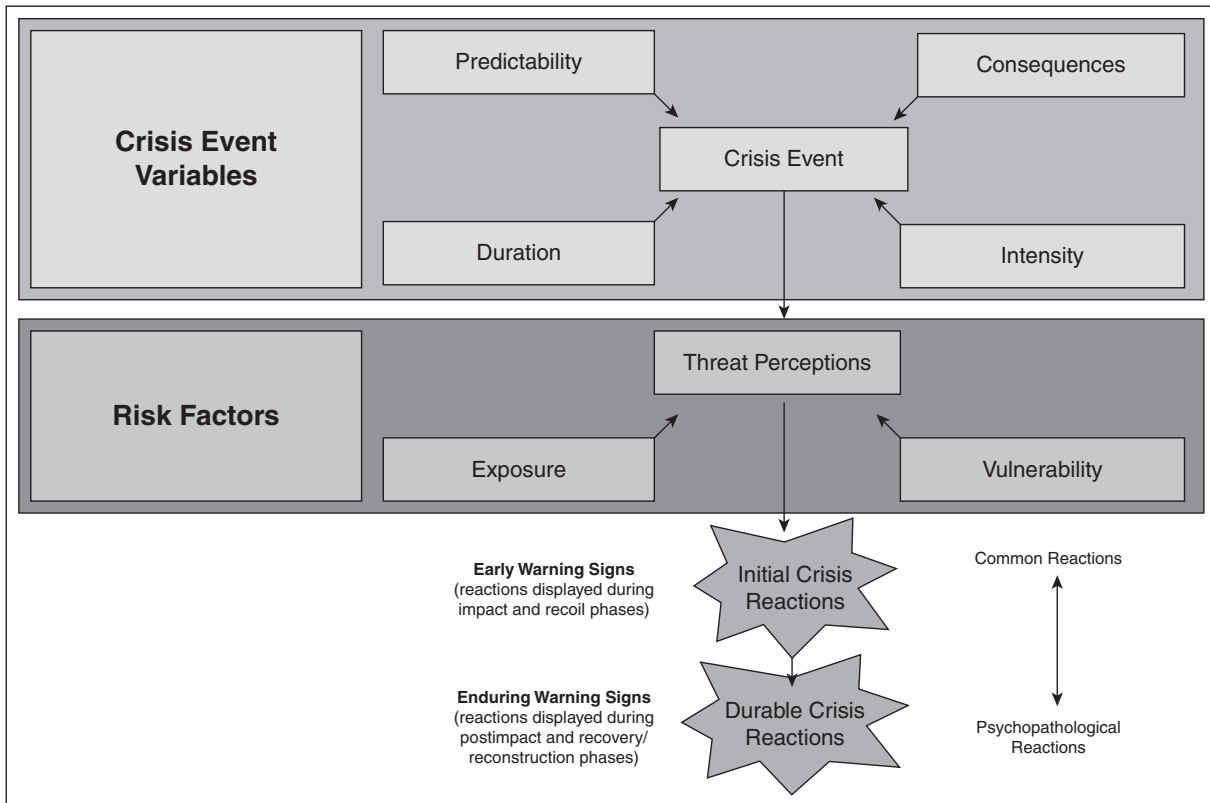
Crisis Event Variables

Predictability

Consequences

Crisis Event

Duration

Intensity

Risk Factors

Threat Perceptions

Exposure

Vulnerability

Early Warning Signs
(reactions displayed during impact and recoil phases)

Initial Crisis Reactions

Common Reactions

Enduring Warning Signs
(reactions displayed during postimpact and recovery/reconstruction phases)

Durable Crisis Reactions

Psychopathological Reactions